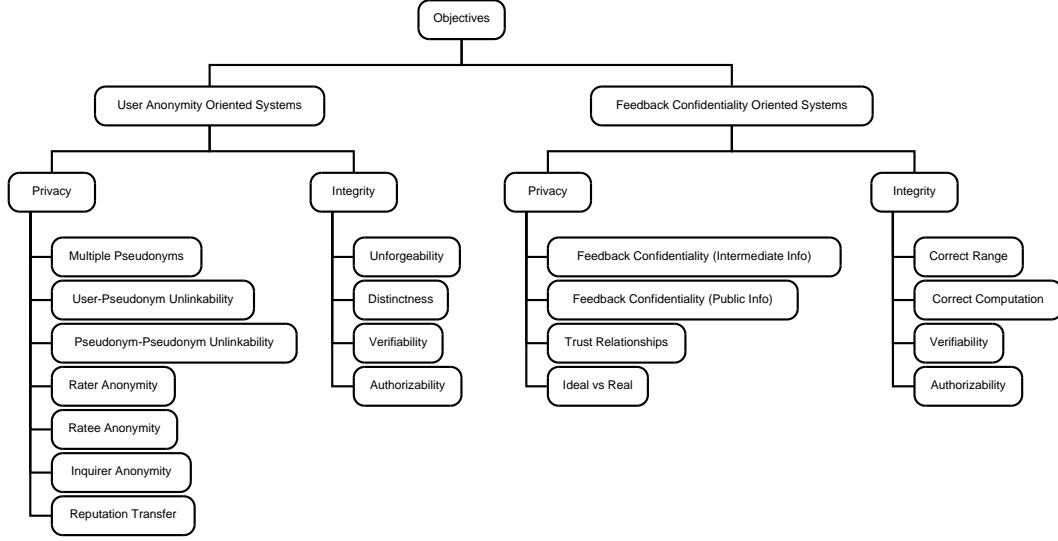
Objectives

User Anonymity Oriented Systems

Feedback Confidentiality Oriented Systems

Privacy

Multiple Pseudonyms

User-Pseudonym Unlinkability

Pseudonym-Pseudonym Unlinkability

Rater Anonymity

Ratee Anonymity

Inquirer Anonymity

Reputation Transfer

Integrity

Unforgeability

Distinctness

Verifiability

Authorizability

Privacy

Feedback Confidentiality (Intermediate Info)

Feedback Confidentiality (Public Info)

Trust Relationships

Ideal vs Real

Integrity

Correct Range

Correct Computation

Verifiability

Authorizability